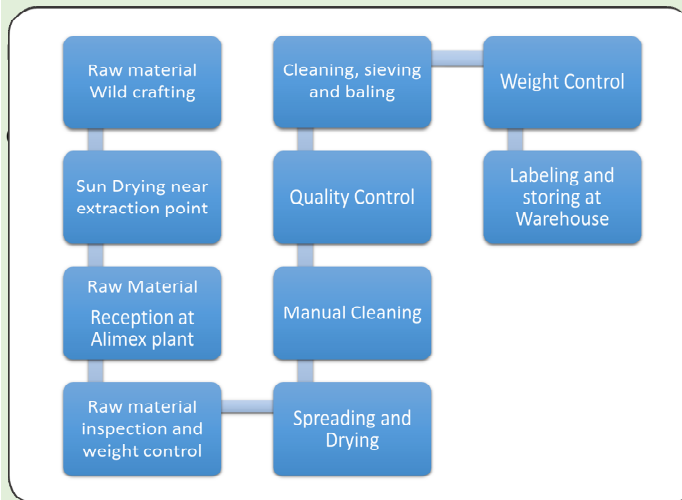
Raw material Wild crafting

Sun Drying near extraction point

Raw Material Reception at Alimex plant

Raw material inspection and weight control

Spreading and Drying

Manual Cleaning

Quality Control

Cleaning, sieving and baling

Weight Control

Labeling and storing at Warehouse